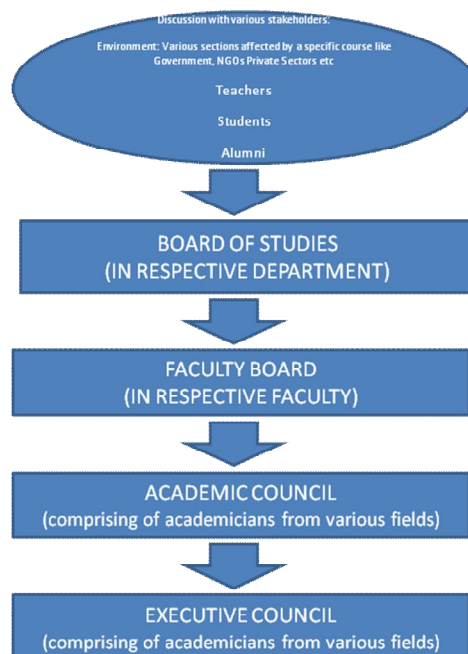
Discussion with various stakeholders:

Environment: Various sections affected by a specific course like Government, NGOs Private Sectors etc

Teachers

Students

Alumni

BOARD OF STUDIES
(IN RESPECTIVE DEPARTMENT)

FACULTY BOARD
(IN RESPECTIVE FACULTY)

ACADEMIC COUNCIL
(comprising of academicians from various fields)

EXECUTIVE COUNCIL
(comprising of academicians from various fields)